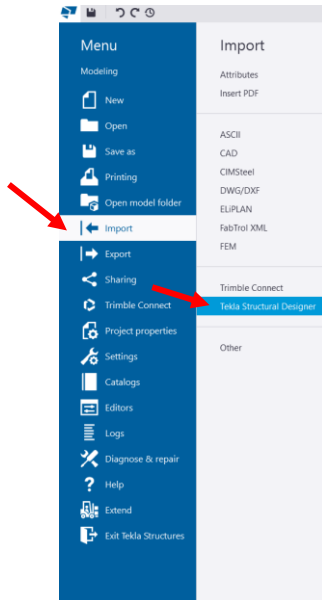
Menu
Modeling
New
Open
Save as
Printing
Open model folder
Import
Export
Sharing
Trimble Connect
Project properties
Settings
Catalogs
Editors
Logs
Diagnose & repair
Help
Extend
Exit Tekla Structures

Import
Attributes
Insert PDF

ASCII
CAD
CIMSteel
DWG/DXF
ELiPLAN
FabTrol XML
FEM

Trimble Connect
Tekla Structural Designer

Other